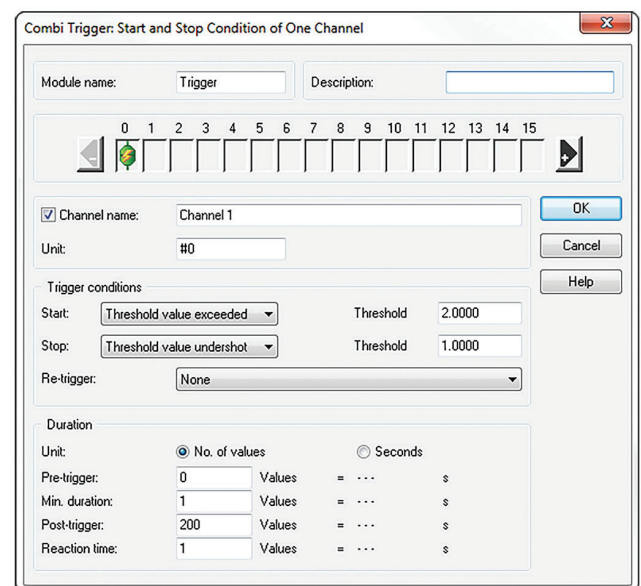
Combi Trigger: Start and Stop Condition of One Channel

Module name: Trigger
Description:

0 1 2 3 4 5 6 7 8 9 10 11 12 13 14 15

Channel name: Channel 1
Unit: #0

OK
Cancel
Help

Trigger conditions
Start: Threshold value exceeded
Threshold 2.0000
Stop: Threshold value undershot
Threshold 1.0000
Re-trigger: None

Duration
Unit: No. of values
Seconds

| | | | | |
|---|---|---|---|---|
| Pre-trigger: | 0 | Values | = --- | s |
| Min. duration: | 1 | Values | = --- | s |
| Post-trigger: | 200 | Values | = --- | s |
| Reaction time: | 1 | Values | = --- | s |